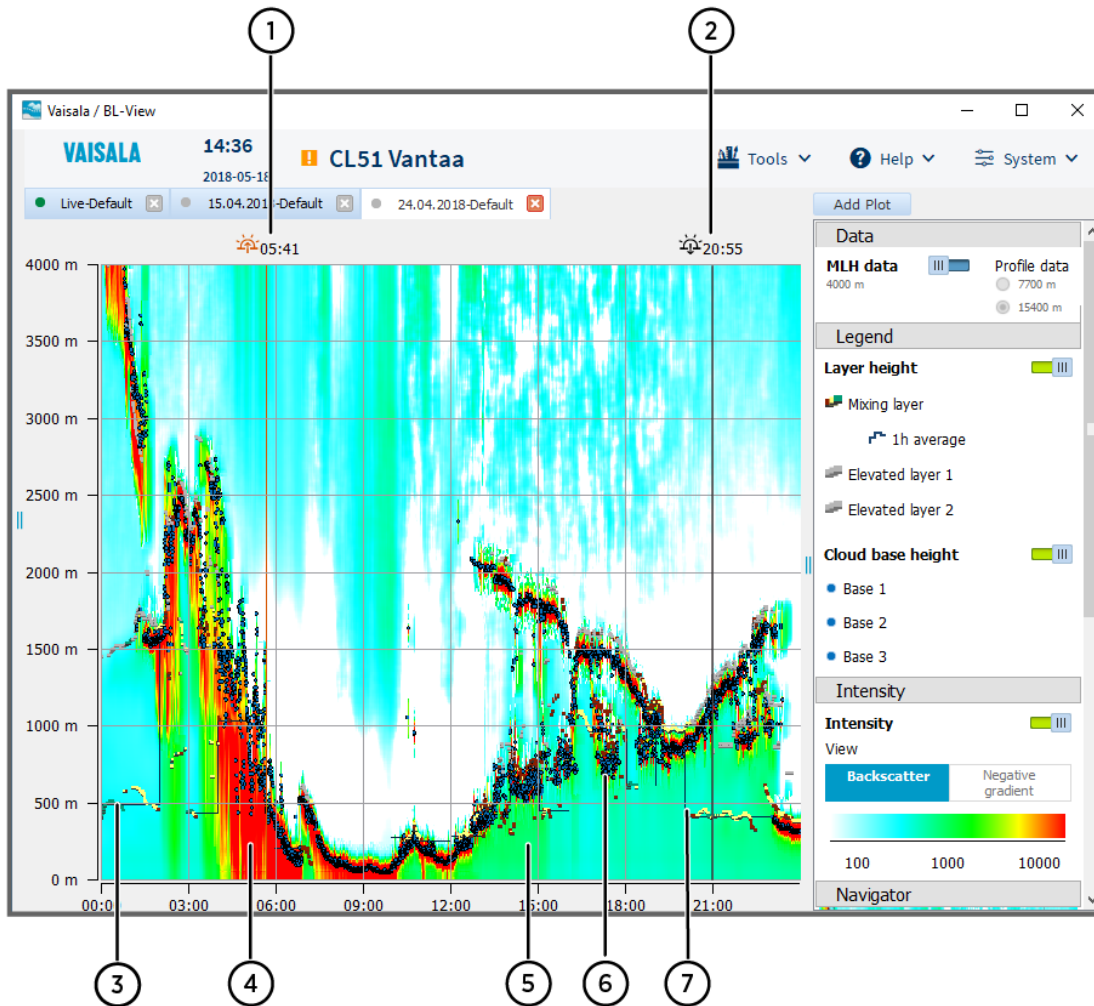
1

2

Vaisala / BL-View

VAISALA

14:36

2018-05-18

CL51 Vantaa

Tools

Help

System

Live-Default

15.04.2018-Default

24.04.2018-Default

Add Plot

05:41

20:55

4000 m

3500 m

3000 m

2500 m

2000 m

1500 m

1000 m

500 m

0 m

00:00

03:00

06:00

09:00

12:00

15:00

18:00

21:00

Data

MLH data

4000 m

Profile data

7700 m

15400 m

Legend

Layer height

Mixing layer

1h average

Elevated layer 1

Elevated layer 2

Cloud base height

Base 1

Base 2

Base 3

Intensity

Intensity

View

Backscatter

Negative gradient

100

1000

10000

Navigator

3

4

5

6

7